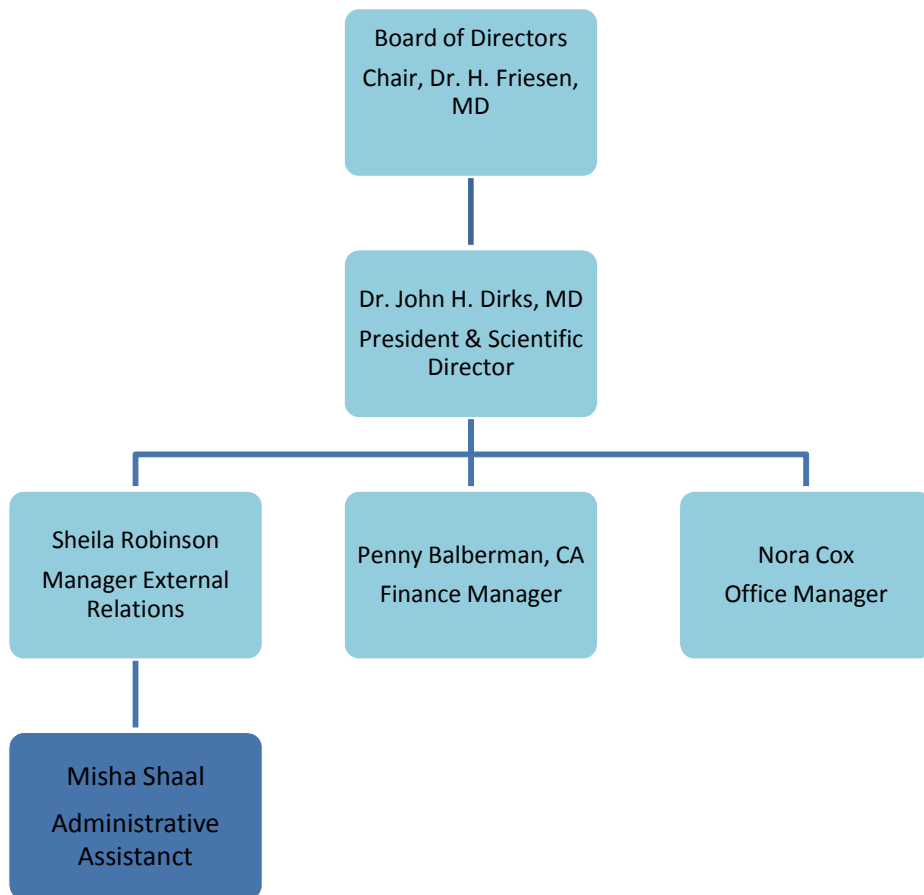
Board of Directors
Chair, Dr. H. Friesen, MD

Dr. John H. Dirks, MD
President & Scientific Director

Sheila Robinson
Manager External Relations

Penny Balberman, CA
Finance Manager

Nora Cox
Office Manager

Misha Shaal
Administrative Assistanct